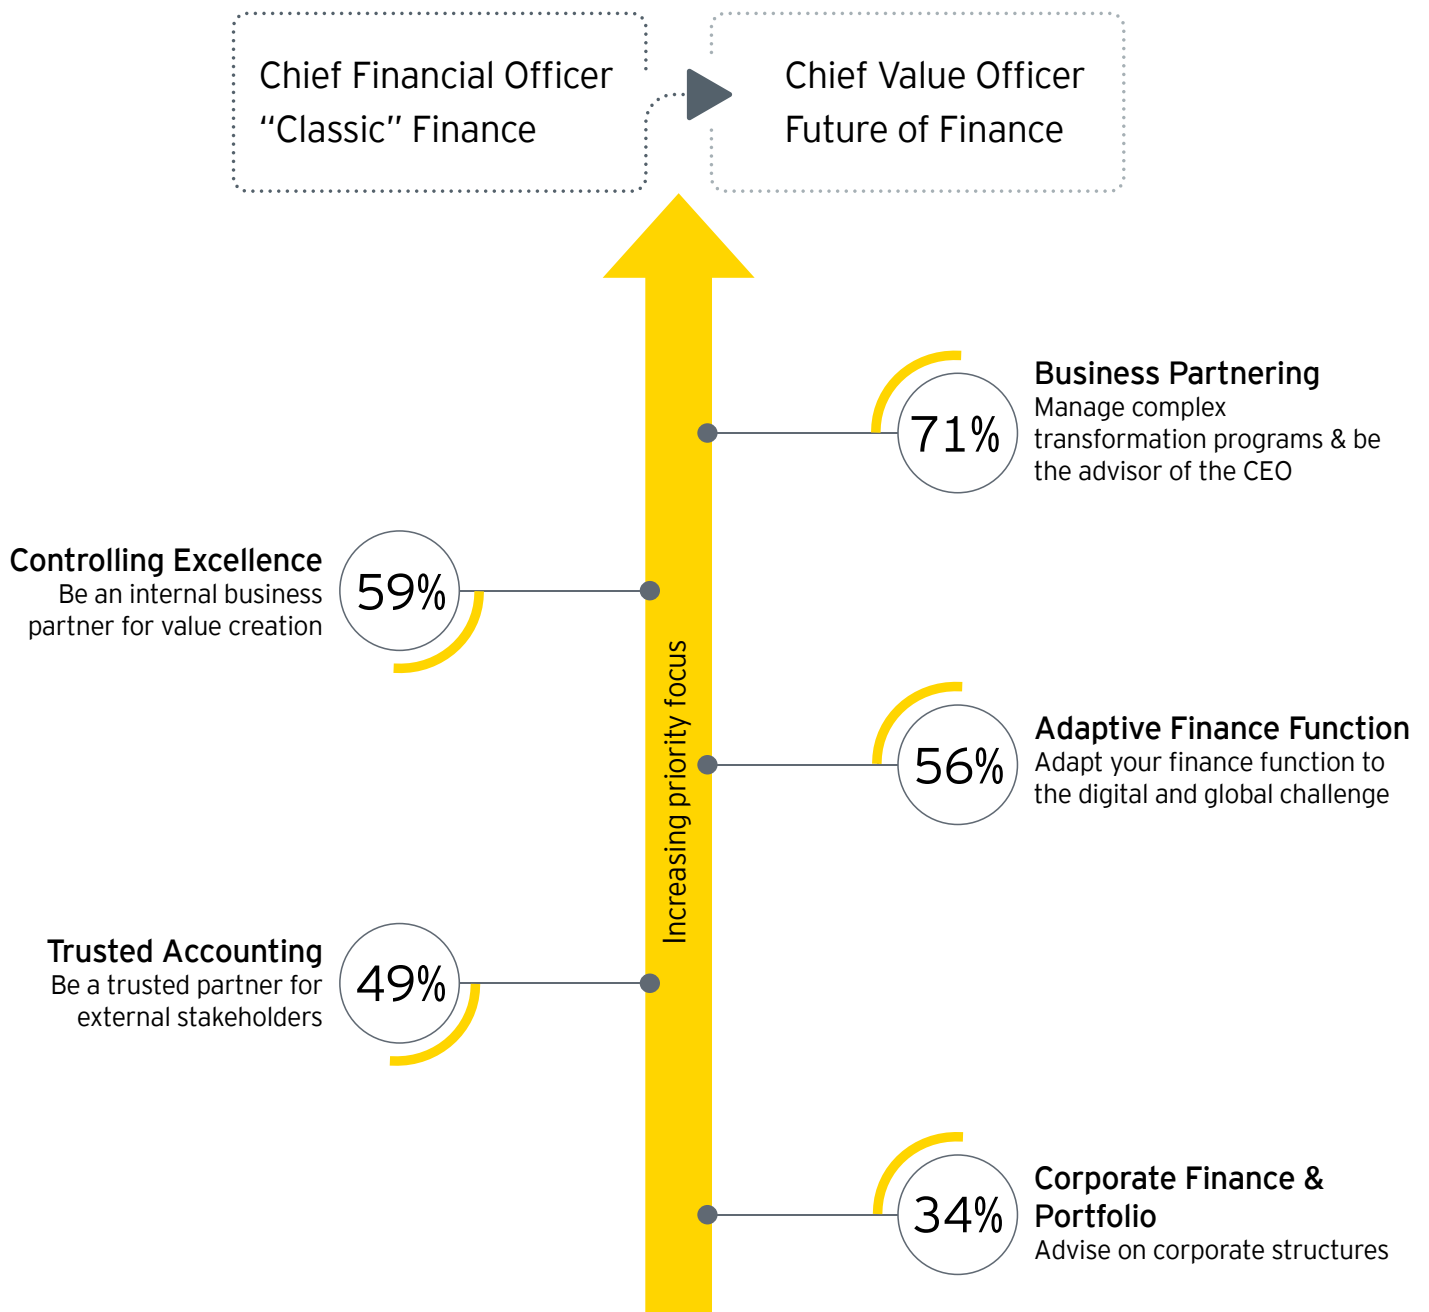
Chief Financial Officer
“Classic” Finance

Chief Value Officer
Future of Finance

Business Partnering
71%
Manage complex transformation programs & be the advisor of the CEO

Controlling Excellence
59%
Be an internal business partner for value creation

Increasing priority focus

Adaptive Finance Function
56%
Adapt your finance function to the digital and global challenge

Trusted Accounting
49%
Be a trusted partner for external stakeholders

Corporate Finance & Portfolio
34%
Advise on corporate structures